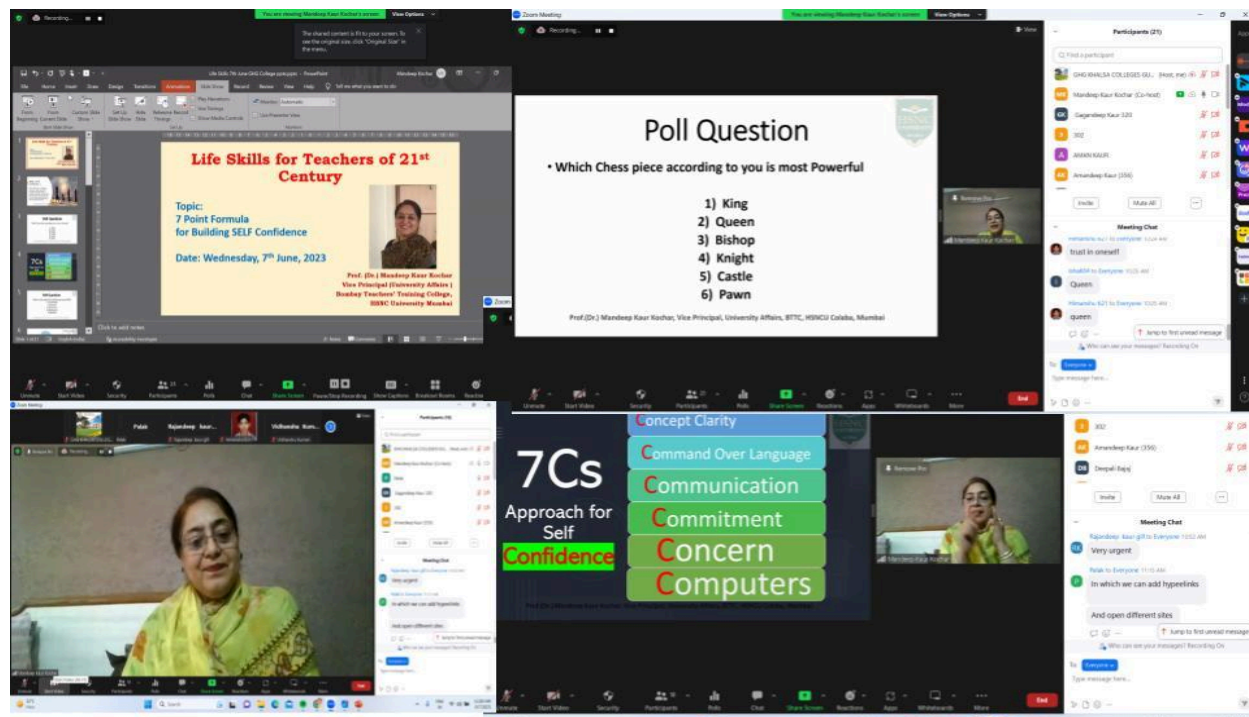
Recording...

You are viewing Mandeep Kaur Kochar's screen    View Options

The shared content is fit to your screen. To see the original size, click "Original Size" in the menu.

Life Skills for Teachers of 21$^{st}$ Century

Topic:
7 Point Formula
for Building SELF Confidence

Date: Wednesday, 7$^{th}$ June, 2023

Prof. (Dr.) Mandeep Kaur Kochar
Vice Principal (University Affairs)
Bombay Teachers' Training College,
HSNC University Mumbai

Click to add notes

Zoom Meeting

Recording...

You are viewing Mandeep Kaur Kochar's screen    View Options

Poll Question

• Which Chess piece according to you is most Powerful

1) King
2) Queen
3) Bishop
4) Knight
5) Castle
6) Pawn

Prof.(Dr.) Mandeep Kaur Kochar, Vice Principal, University Affairs, BTTC, HSNCU Colaba, Mumbai

Participants (21)

Find a participant

GHG KHALSA COLLEGES GU... (Host, me)
Mandeep Kaur Kochar (Co-host)
Gaganddeep Kaur 320
302
AMAN KAUR
Amandeep Kaur (356)

Invite    Mute All

Meeting Chat

trust in oneself
Queen
queen

Jump to first unread message
Who can see your messages? Recording On

To: Everyone
Type message here...

Unmute   Start Video   Security   Participants   Polls   Chat   Share Screen   Pause/Stop Recording   Show Captions   Breakout Rooms   Reactions   Apps   Whiteboards   More   End

7Cs
Approach for Self
Confidence

Concept Clarity
Command Over Language
Communication
Commitment
Concern
Computers

302
Amandeep Kaur (356)
Deepali Bajaj

Invite    Mute All

Meeting Chat

Rajandeep Kaur gill to Everyone 11:52 AM
Very urgent
Palak to Everyone 11:55 AM
In which we can add hypeelinks
And open different sites

Jump to first unread message
Who can see your messages? Recording On

To: Everyone
Type message here...

Palak    Rajandeep Kaur...    Vidhansha Kum...

Very urgent
In which we can add hypeelinks
And open different sites